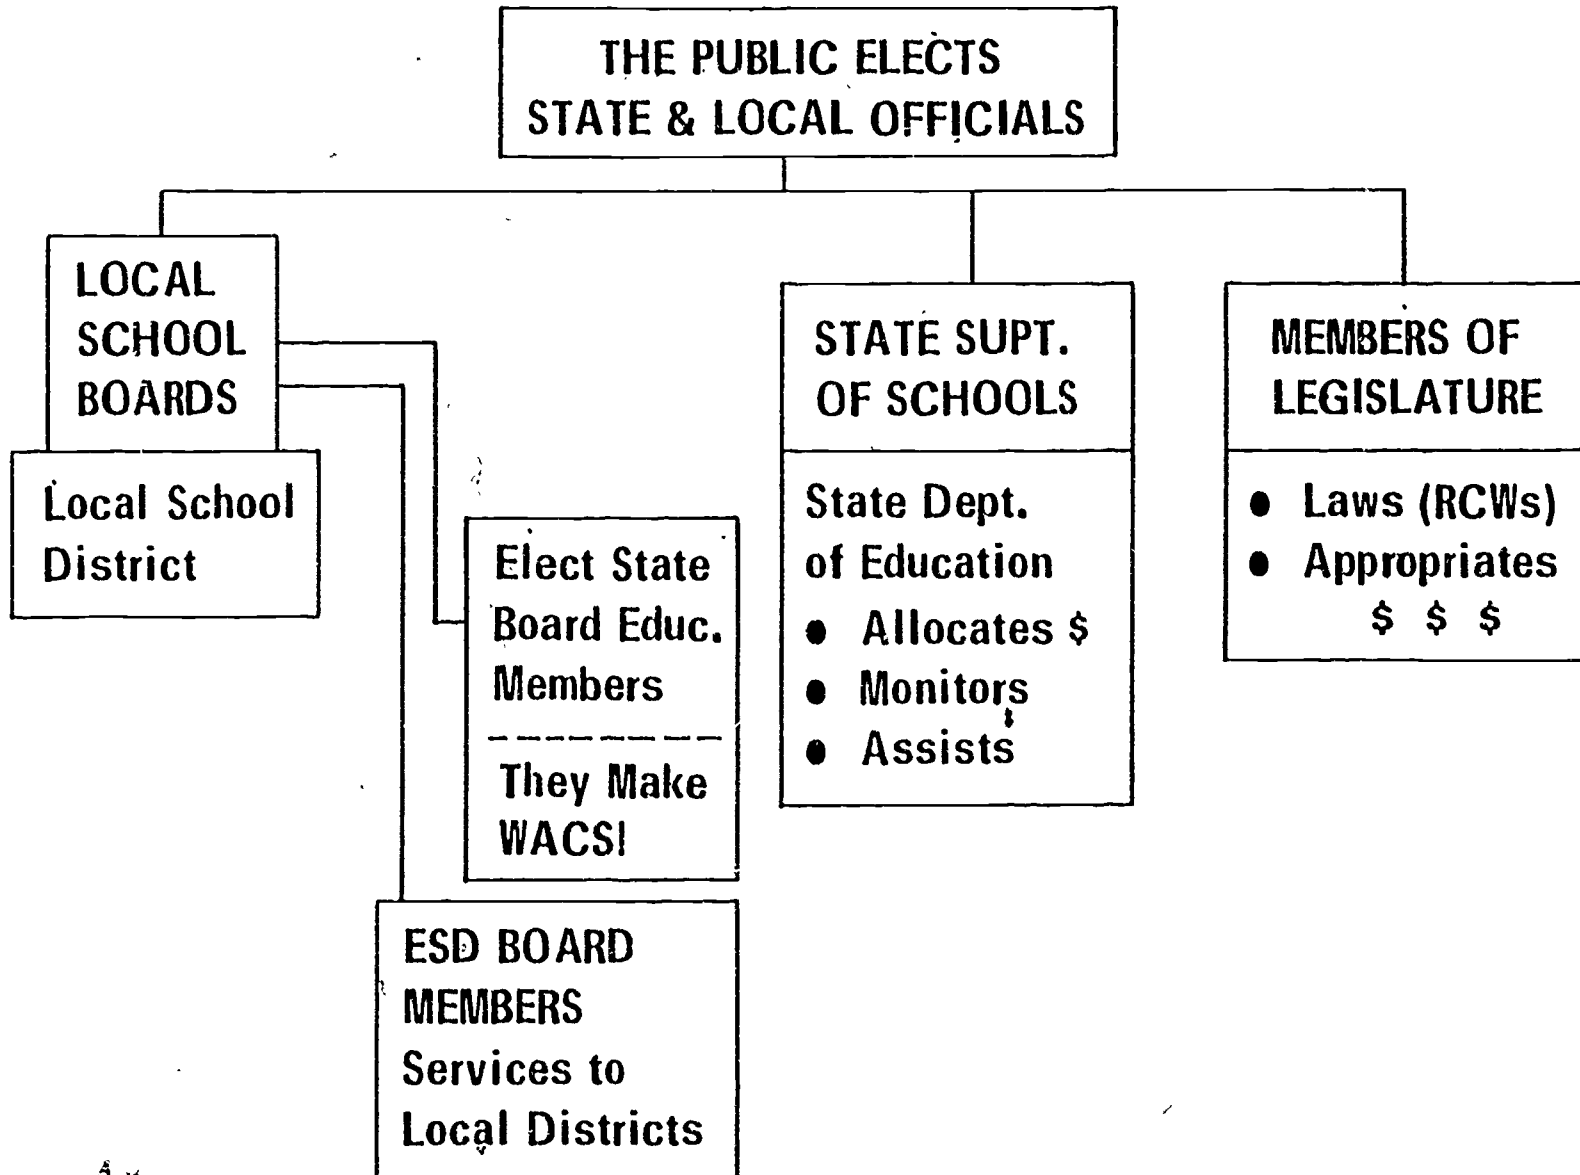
THE PUBLIC ELECTS
STATE & LOCAL OFFICIALS

LOCAL SCHOOL BOARDS

Local School District

Elect State Board Educ. Members

They Make WACS!

ESD BOARD MEMBERS
Services to Local Districts

STATE SUPT. OF SCHOOLS

State Dept. of Education
• Allocates $
• Monitors
• Assists

MEMBERS OF LEGISLATURE

• Laws (RCWs)
• Appropriates $ $ $